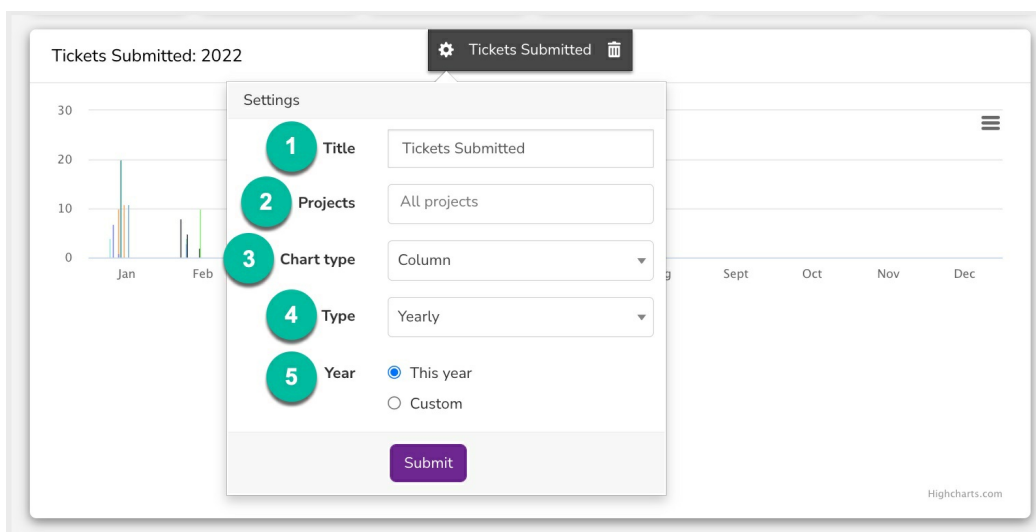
Tickets Submitted: 2022

Tickets Submitted

30
20
10
0

Jan
Feb
g
Sept
Oct
Nov
Dec

Settings

1 Title
Tickets Submitted

2 Projects
All projects

3 Chart type
Column

4 Type
Yearly

5 Year
This year
Custom

Submit

Highcharts.com